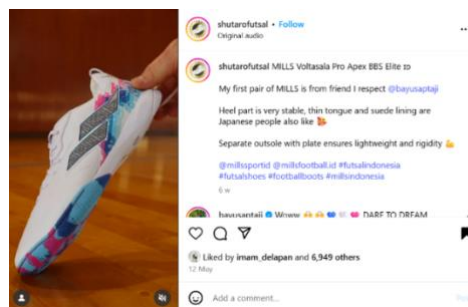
shutarofutsal • Follow
Original audio

shutarofutsal MILLS Voltasala Pro Apex BBS Elite

My first pair of MILLS is from friend I respect @bayusaptaji

Heel part is very stable, thin tongue and suede lining are Japanese people also like

Separate outsole with plate ensures lightweight and rigidity

@millssportid @millsfootball.id #futsalindonesia #futsalshoes #footballboots #millsindonesia

6 w

bayusaptaji Woww DARE TO DREAM

Liked by imam_delapan and 6,949 others
12 May

Add a comment...